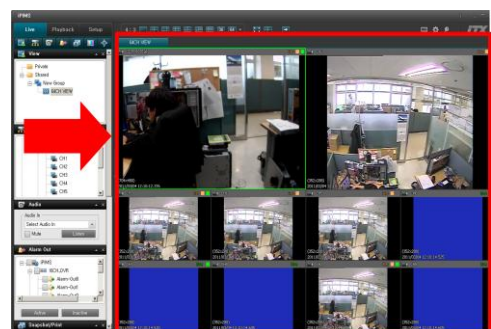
iPIMS

Live

Playback

Setup

View

Private

Shared

New Group

WICH VIEW

WICH VIEW

CH1

CH2

CH3

CH4

CH5

Audio

Audio In

Select Audio In

Mute

Listen

Alarm Out

iPIMS

Alarm Out1

Alarm Out2

Active

Inactive

Snapshot/Print